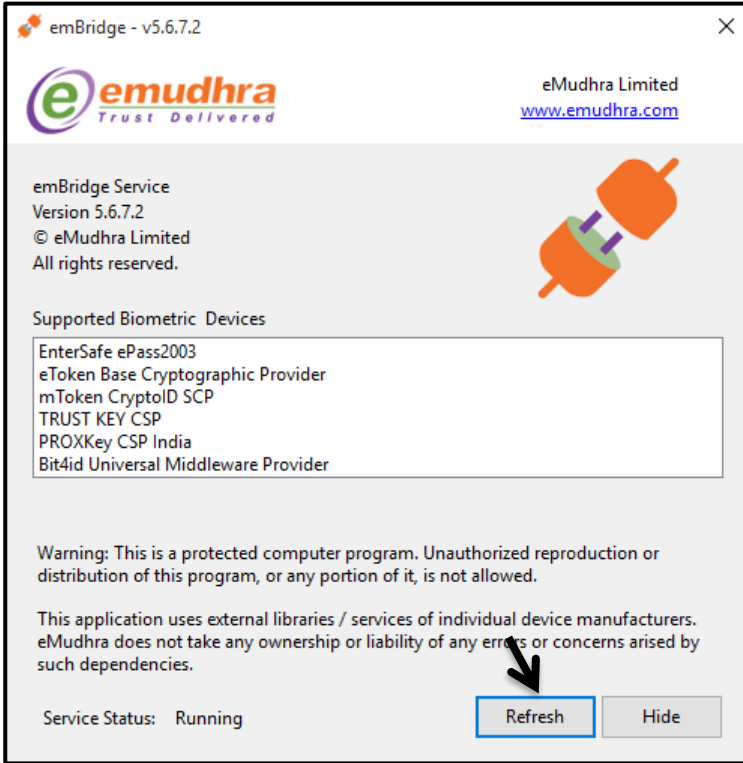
emBridge - v5.6.7.2

e emudhra
Trust Delivered

eMudhra Limited
www.emudhra.com

emBridge Service
Version 5.6.7.2
© eMudhra Limited
All rights reserved.

Supported Biometric Devices

EnterSafe ePass2003
eToken Base Cryptographic Provider
mToken CryptoID SCP
TRUST KEY CSP
PROXKey CSP India
Bit4id Universal Middleware Provider

Warning: This is a protected computer program. Unauthorized reproduction or distribution of this program, or any portion of it, is not allowed.

This application uses external libraries / services of individual device manufacturers. eMudhra does not take any ownership or liability of any errors or concerns arised by such dependencies.

Service Status: Running

Refresh

Hide